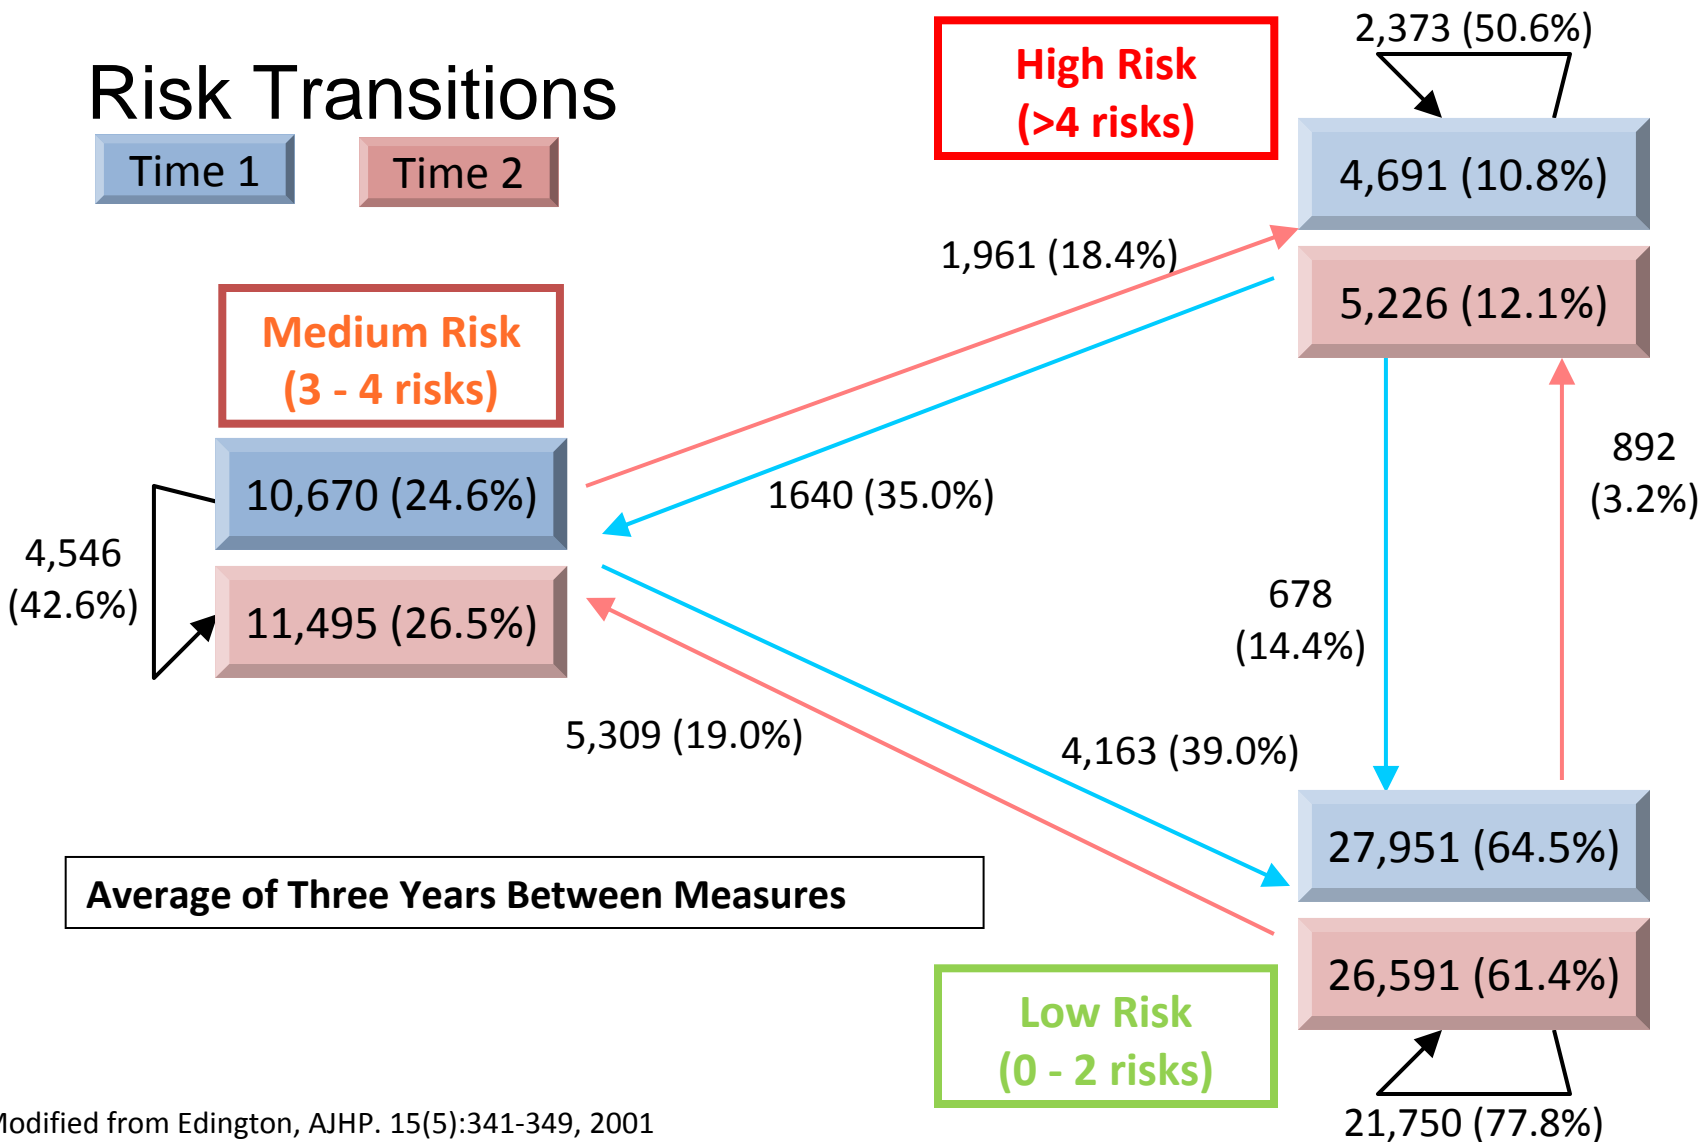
Risk Transitions

Time 1

Time 2

High Risk
(>4 risks)

2,373 (50.6%)

4,691 (10.8%)

5,226 (12.1%)

1,961 (18.4%)

Medium Risk
(3 - 4 risks)

10,670 (24.6%)

11,495 (26.5%)

4,546
(42.6%)

1640 (35.0%)

892
(3.2%)

678
(14.4%)

5,309 (19.0%)

4,163 (39.0%)

27,951 (64.5%)

26,591 (61.4%)

Average of Three Years Between Measures

Low Risk
(0 - 2 risks)

21,750 (77.8%)

Modified from Edington, AJHP. 15(5):341-349, 2001